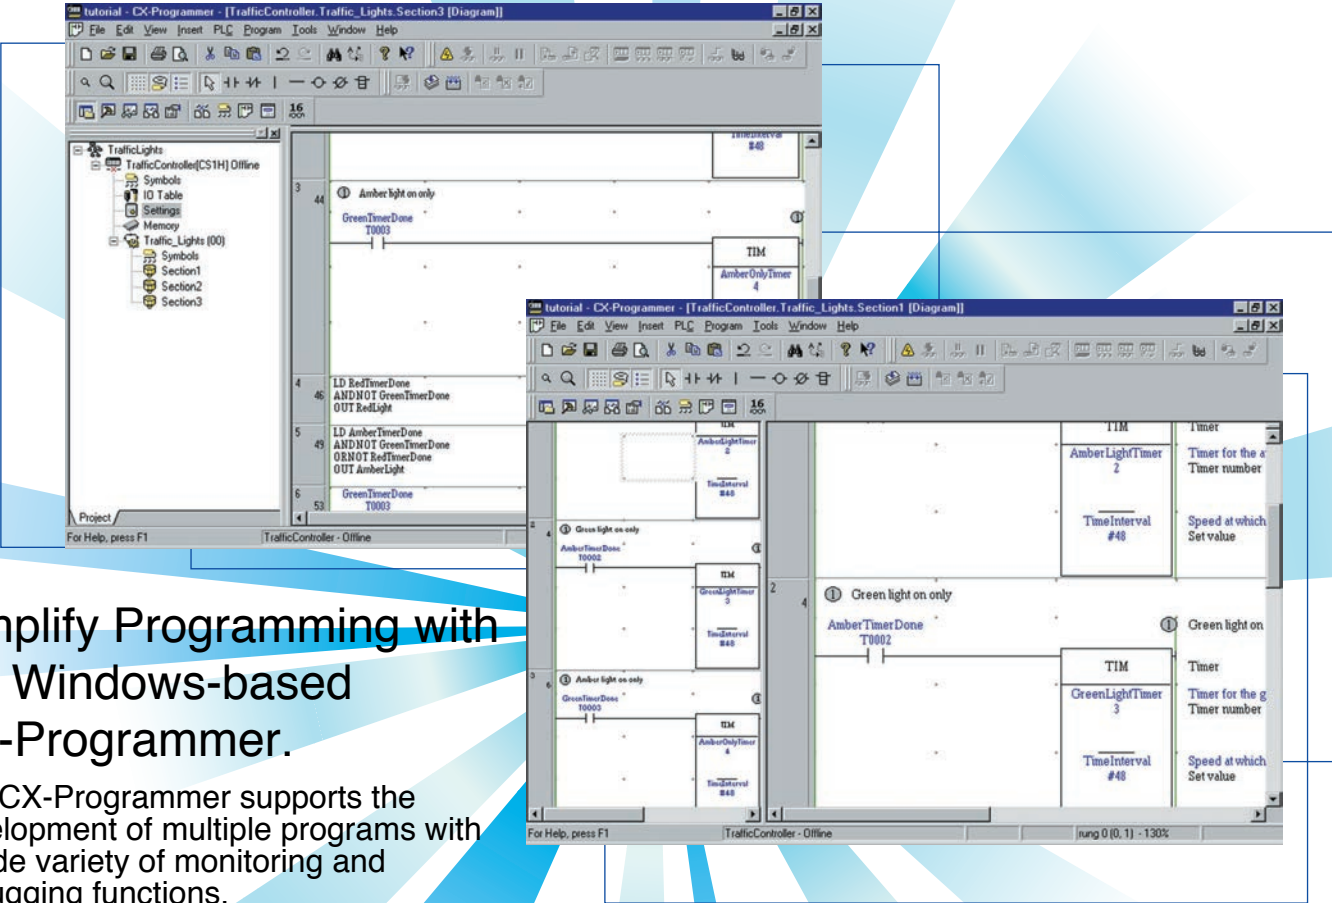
tutorial - CX-Programmer - [TrafficController.Traffic_Lights.Section3 [Diagram]]

File Edit View Insert PLC Program Tools Window Help

TrafficLights
TrafficController[CS1H] Offline
Symbols
IO Table
Settings
Memory
Traffic_Lights (00)
Symbols
Section1
Section2
Section3

Project

For Help, press F1

TrafficController - Offline

TimeInterval
#48

3
44
Amber light on only
GreenTimerDone
T0003
TIM
AmberOnlyTimer
4

4
46
LD RedTimerDone
ANDNOT GreenTimerDone
OUT RedLight

5
49
LD AmberTimerDone
ANDNOT GreenTimerDone
ORNOT RedTimerDone
OUT AmberLight

6
53
GreenTimerDone
T0003

tutorial - CX-Programmer - [TrafficController.Traffic_Lights.Section1 [Diagram]]

File Edit View Insert PLC Program Tools Window Help

TIM
AmberLightTimer
2
TimeInterval
#48

Green light on only
AmberTimerDone
T0002
TIM
GreenLightTimer
3
TimeInterval
#48

Amber light on only
GreenTimerDone
T0003
TIM
AmberOnlyTimer
4
TimeInterval
#48

TIM
AmberLightTimer
2
TimeInterval
#48
Timer
Timer for the a
Timer number
Speed at which
Set value

2
4
Green light on only
AmberTimerDone
T0002
TIM
GreenLightTimer
3
TimeInterval
#48
Green light on
Timer
Timer for the g
Timer number
Speed at which
Set value

For Help, press F1
TrafficController - Offline
rung 0 (0, 1) - 130%

nplify Programming with
Windows-based
-Programmer.

CX-Programmer supports the
elopment of multiple programs with
de variety of monitoring and
ugging functions.